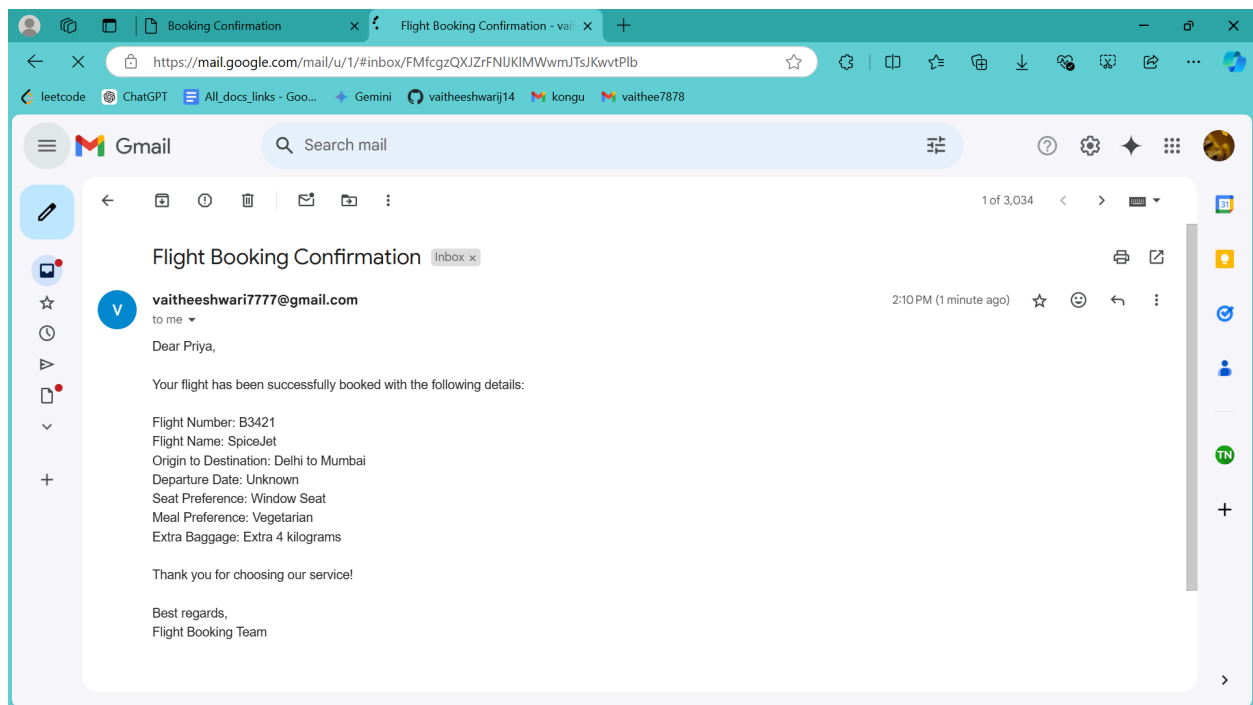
Booking Confirmation
Flight Booking Confirmation - vai

https://mail.google.com/mail/u/1/#inbox/FMfcgzQXJZrFNlJKlMWwmJTsJKwvtPlb

leetcode ChatGPT All_docs_links - Goo... Gemini vaitheeshwarij14 kongu vaithee7878

Gmail
Search mail

1 of 3,034

Flight Booking Confirmation Inbox ×

V
vaitheeshwari7777@gmail.com
to me
2:10 PM (1 minute ago)

Dear Priya,

Your flight has been successfully booked with the following details:

Flight Number: B3421
Flight Name: SpiceJet
Origin to Destination: Delhi to Mumbai
Departure Date: Unknown
Seat Preference: Window Seat
Meal Preference: Vegetarian
Extra Baggage: Extra 4 kilograms

Thank you for choosing our service!

Best regards,
Flight Booking Team

31
TN